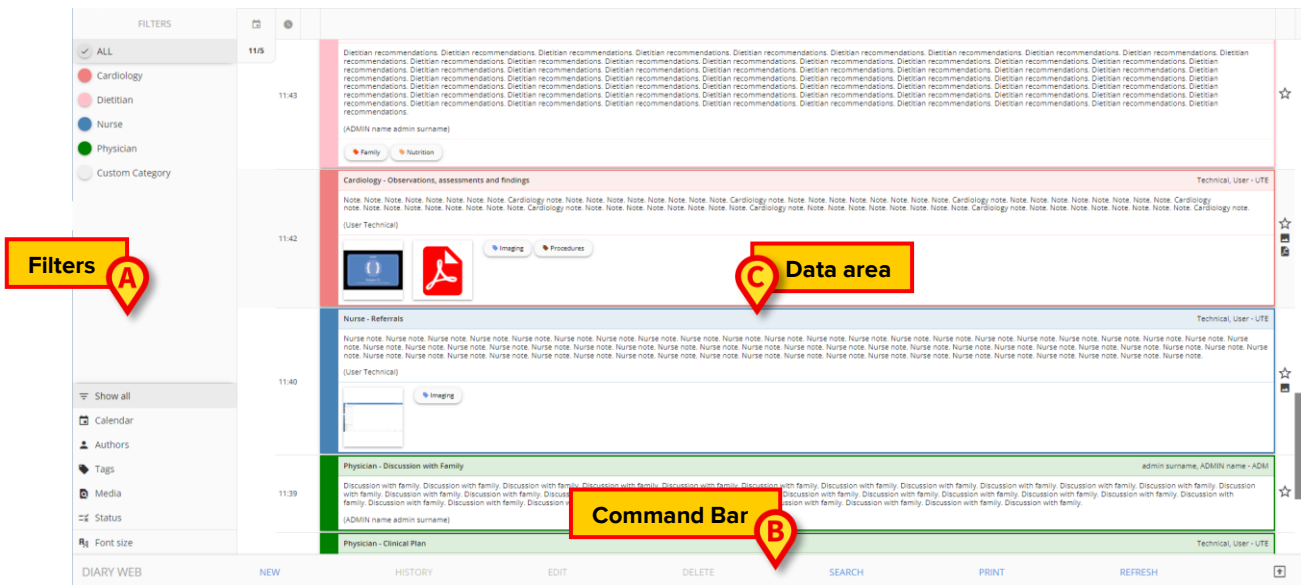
FILTERS

ALL

Cardiology

Dietitian

Nurse

Physician

Custom Category

Filters

A

Show all

Calendar

Authors

Tags

Media

Status

Font size

11/5

11:43

Dietitian recommendations. Dietitian recommendations. Dietitian recommendations. Dietitian recommendations. Dietitian recommendations. Dietitian recommendations. Dietitian recommendations. Dietitian recommendations. Dietitian recommendations. Dietitian recommendations. Dietitian recommendations. Dietitian recommendations. Dietitian recommendations. Dietitian recommendations. Dietitian recommendations. Dietitian recommendations. Dietitian recommendations. Dietitian recommendations. Dietitian recommendations. Dietitian recommendations. Dietitian recommendations. Dietitian recommendations. Dietitian recommendations. Dietitian recommendations. Dietitian recommendations. Dietitian recommendations. Dietitian recommendations. Dietitian recommendations. Dietitian recommendations. Dietitian recommendations. Dietitian recommendations. Dietitian recommendations. Dietitian recommendations. Dietitian recommendations. Dietitian recommendations. Dietitian recommendations. Dietitian recommendations. Dietitian recommendations. Dietitian recommendations. Dietitian recommendations. Dietitian recommendations. Dietitian recommendations. Dietitian recommendations. Dietitian recommendations. Dietitian recommendations. Dietitian recommendations. Dietitian recommendations. Dietitian recommendations. Dietitian recommendations. Dietitian recommendations. Dietitian recommendations. Dietitian recommendations. Dietitian recommendations. Dietitian recommendations. Dietitian recommendations. Dietitian recommendations. Dietitian recommendations. Dietitian recommendations. Dietitian recommendations. Dietitian recommendations. Dietitian recommendations. Dietitian recommendations.

(ADMIN name admin surname)

Family Nutrition

11:42

Cardiology - Observations, assessments and findings

Technical, User - UTE

Note. Note. Note. Note. Note. Note. Note. Cardiology note. Note. Note. Note. Note. Note. Note. Cardiology note. Note. Note. Note. Note. Note. Note. Note. Cardiology note. Note. Note. Note. Note. Note. Note. Cardiology note. Note. Note. Note. Note. Note. Note. Note. Cardiology note. Note. Note. Note. Note. Note. Note. Cardiology note. Note. Note. Note. Note. Note. Note. Note. Cardiology note. Note. Note. Note. Note. Note. Note. Cardiology note.

(User Technical)

Imaging Procedures

Data area

C

11:40

Nurse - Referrals

Technical, User - UTE

Nurse note. Nurse note. Nurse note. Nurse note. Nurse note. Nurse note. Nurse note. Nurse note. Nurse note. Nurse note. Nurse note. Nurse note. Nurse note. Nurse note. Nurse note. Nurse note. Nurse note. Nurse note. Nurse note. Nurse note. Nurse note. Nurse note. Nurse note. Nurse note. Nurse note. Nurse note. Nurse note. Nurse note. Nurse note. Nurse note. Nurse note. Nurse note. Nurse note. Nurse note. Nurse note. Nurse note. Nurse note. Nurse note. Nurse note. Nurse note. Nurse note. Nurse note. Nurse note. Nurse note. Nurse note. Nurse note. Nurse note. Nurse note. Nurse note. Nurse note. Nurse note. Nurse note. Nurse note. Nurse note. Nurse note. Nurse note. Nurse note. Nurse note. Nurse note. Nurse note. Nurse note. Nurse note. Nurse note.

(User Technical)

Imaging

11:39

Physician - Discussion with Family

admin surname, ADMIN name - ADM

Discussion with family. Discussion with family. Discussion with family. Discussion with family. Discussion with family. Discussion with family. Discussion with family. Discussion with family. Discussion with family. Discussion with family. Discussion with family. Discussion with family. Discussion with family. Discussion with family. Discussion with family. Discussion with family. Discussion with family. Discussion with family. Discussion with family. Discussion with family. Discussion with family. Discussion with family. Discussion with family. Discussion with family. Discussion with family. Discussion with family.

(ADMIN name admin surname)

Command Bar

B

Physician - Clinical Plan

Technical, User - UTE

DIARY WEB NEW HISTORY EDIT DELETE SEARCH PRINT REFRESH